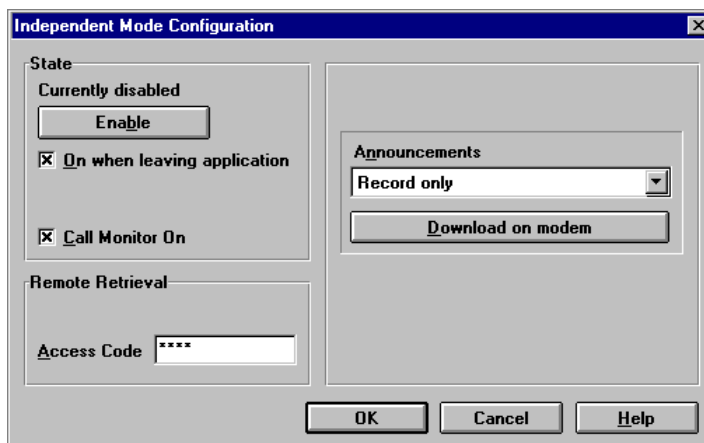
Independent Mode Configuration

State

Currently disabled

Enable

☒ On when leaving application

☒ Call Monitor On

Remote Retrieval

Access Code ****

Announcements

Record only

Download on modem

OK

Cancel

Help